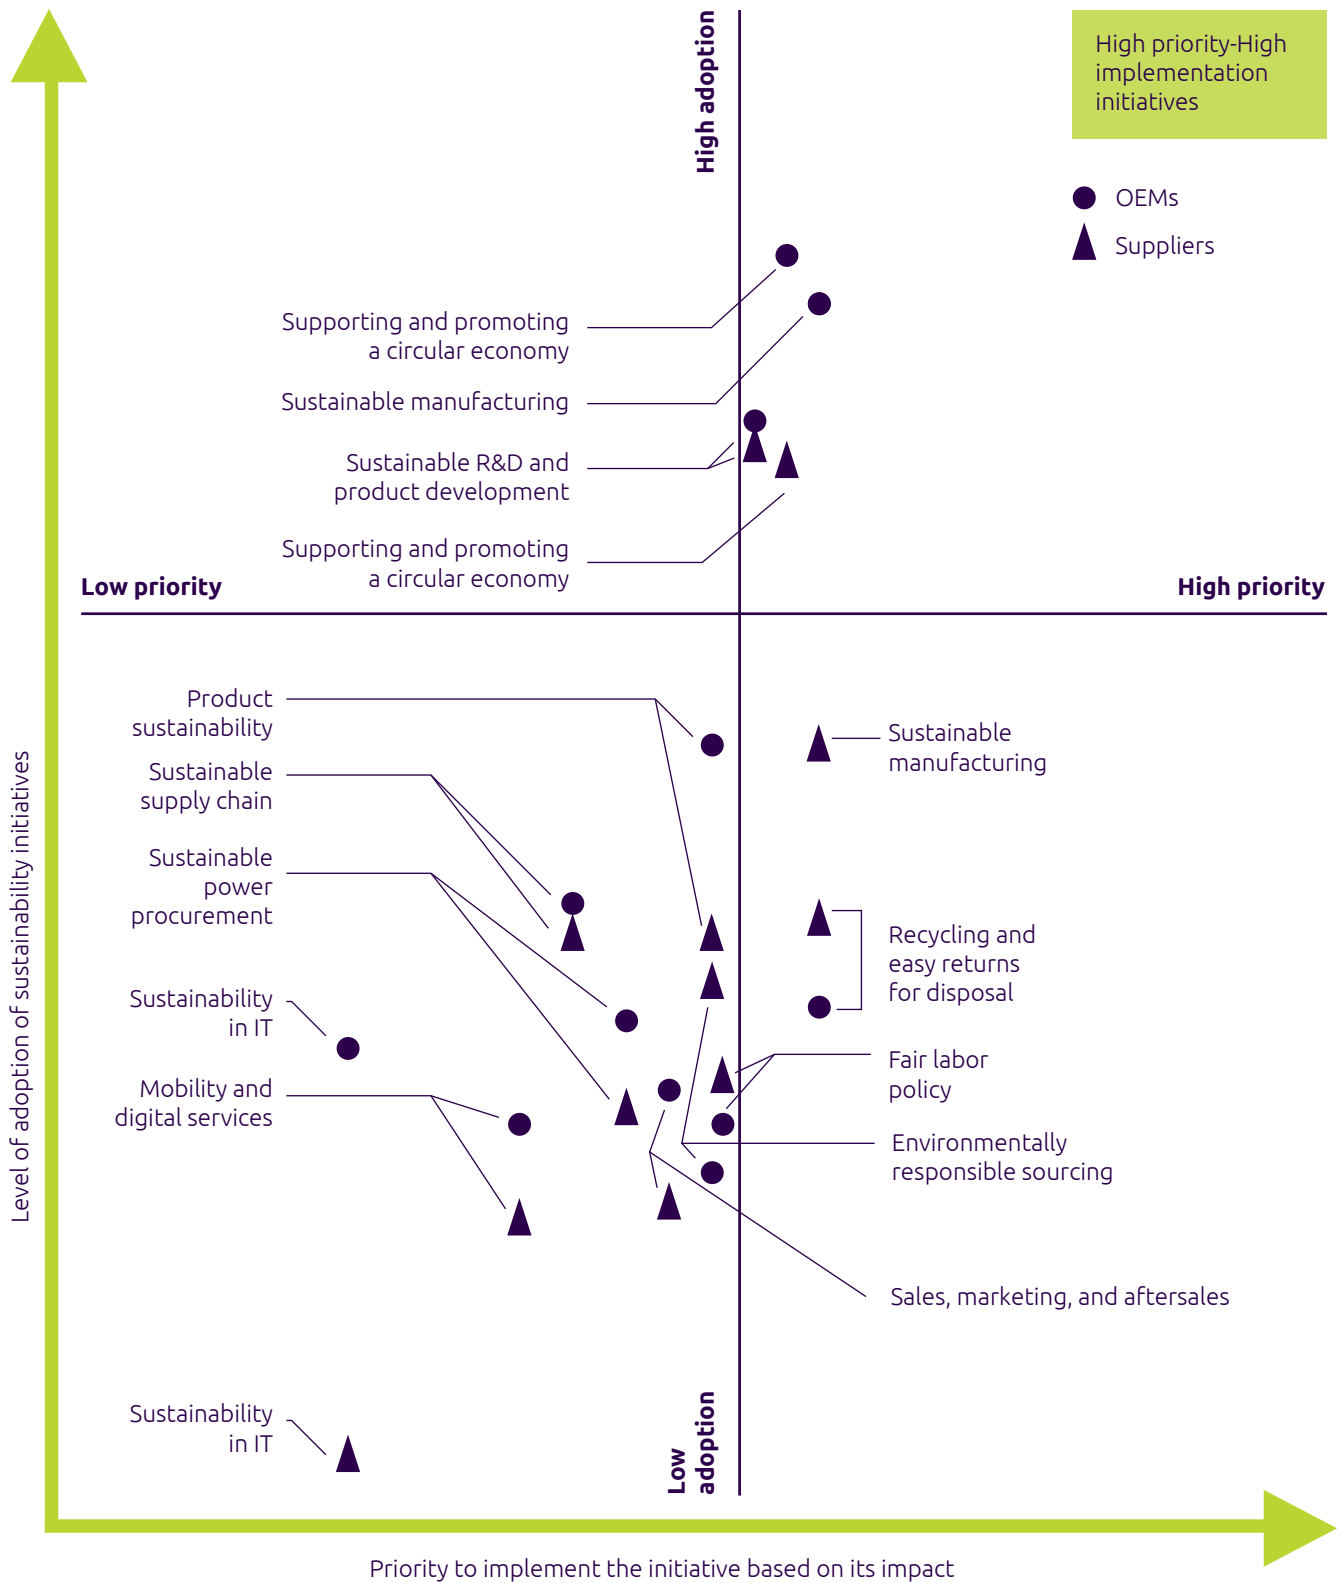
High priority-High implementation initiatives

OEMs

Suppliers

High adoption

Supporting and promoting a circular economy

Sustainable manufacturing

Sustainable R&D and product development

Supporting and promoting a circular economy

Low priority

High priority

Product sustainability

Sustainable supply chain

Sustainable power procurement

Sustainability in IT

Mobility and digital services

Sustainable manufacturing

Recycling and easy returns for disposal

Fair labor policy

Environmentally responsible sourcing

Sales, marketing, and aftersales

Sustainability in IT

Low adoption

Level of adoption of sustainability initiatives

Priority to implement the initiative based on its impact